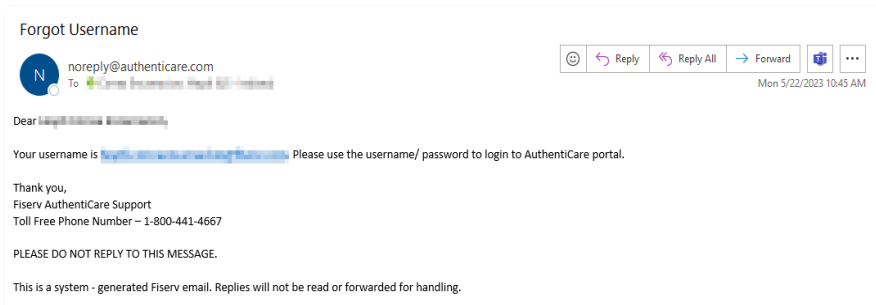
Forgot Username

N

noreply@authenticare.com
To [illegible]

Reply
Reply All
Forward
Mon 5/22/2023 10:45 AM

Dear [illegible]

Your username is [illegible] Please use the username/ password to login to AuthentiCare portal.

Thank you,
Fiserv AuthentiCare Support
Toll Free Phone Number – 1-800-441-4667

PLEASE DO NOT REPLY TO THIS MESSAGE.

This is a system - generated Fiserv email. Replies will not be read or forwarded for handling.